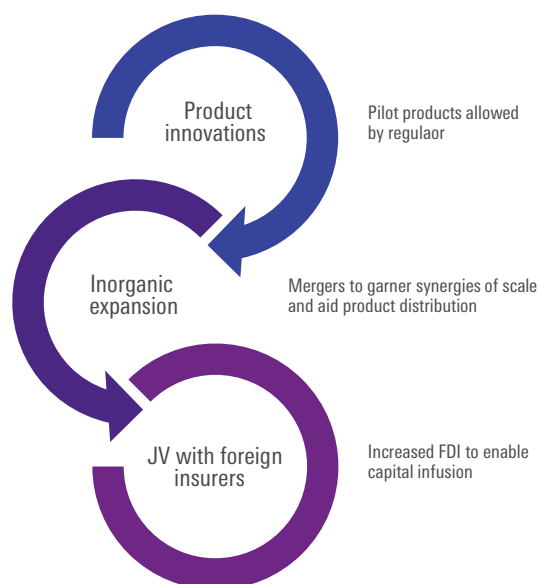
Product innovations

Pilot products allowed by regulaor

Inorganic expansion

Mergers to garner synergies of scale and aid product distribution

JV with foreign insurers

Increased FDI to enable capital infusion